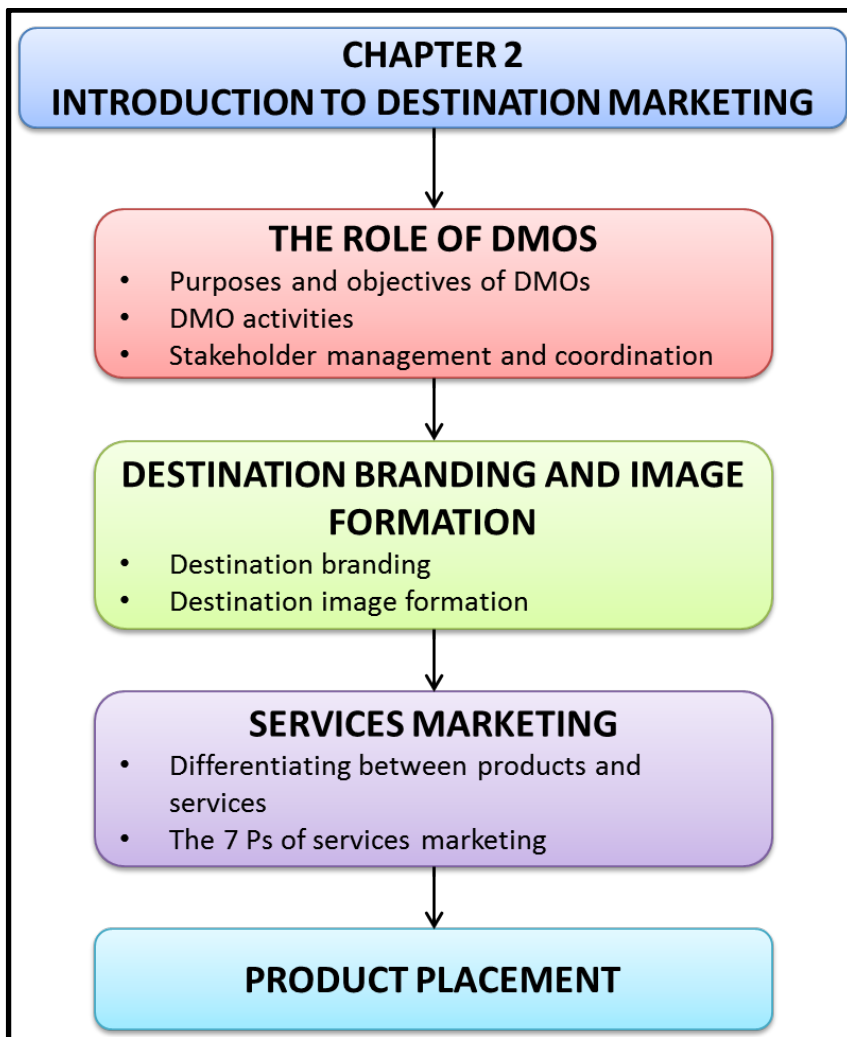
CHAPTER 2
INTRODUCTION TO DESTINATION MARKETING

THE ROLE OF DMOS
- Purposes and objectives of DMOs
- DMO activities
- Stakeholder management and coordination

DESTINATION BRANDING AND IMAGE FORMATION
- Destination branding
- Destination image formation

SERVICES MARKETING
- Differentiating between products and services
- The 7 Ps of services marketing

PRODUCT PLACEMENT